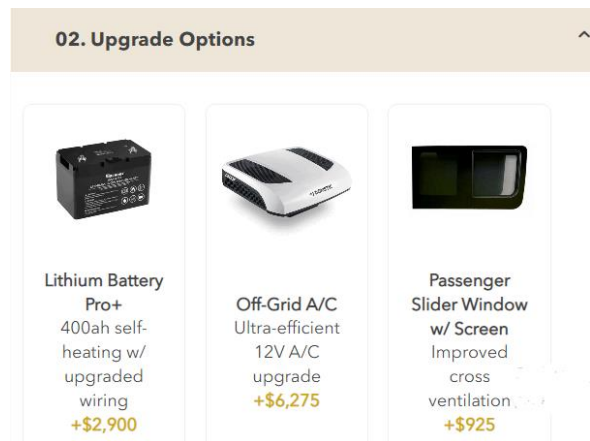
02. Upgrade Options

Lithium Battery Pro+
400ah self-heating w/ upgraded wiring
+$2,900

Off-Grid A/C
Ultra-efficient 12V A/C upgrade
+$6,275

Passenger Slider Window w/ Screen
Improved cross ventilation
+$925